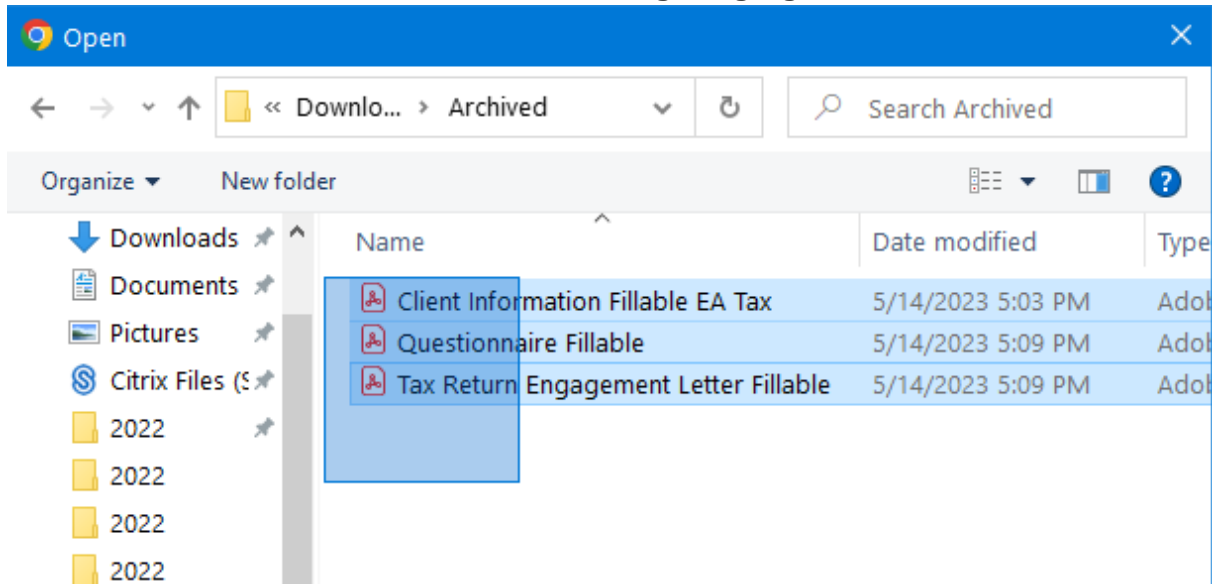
Open

« Downlo... › Archived

Search Archived

Organize ▾ New folder

Downloads
Documents
Pictures
Citrix Files (S
2022
2022
2022
2022

| Name | Date modified | Type |
|---|---|---|
| Client Information Fillable EA Tax | 5/14/2023 5:03 PM | Adob |
| Questionnaire Fillable | 5/14/2023 5:09 PM | Adob |
| Tax Return Engagement Letter Fillable | 5/14/2023 5:09 PM | Adob |